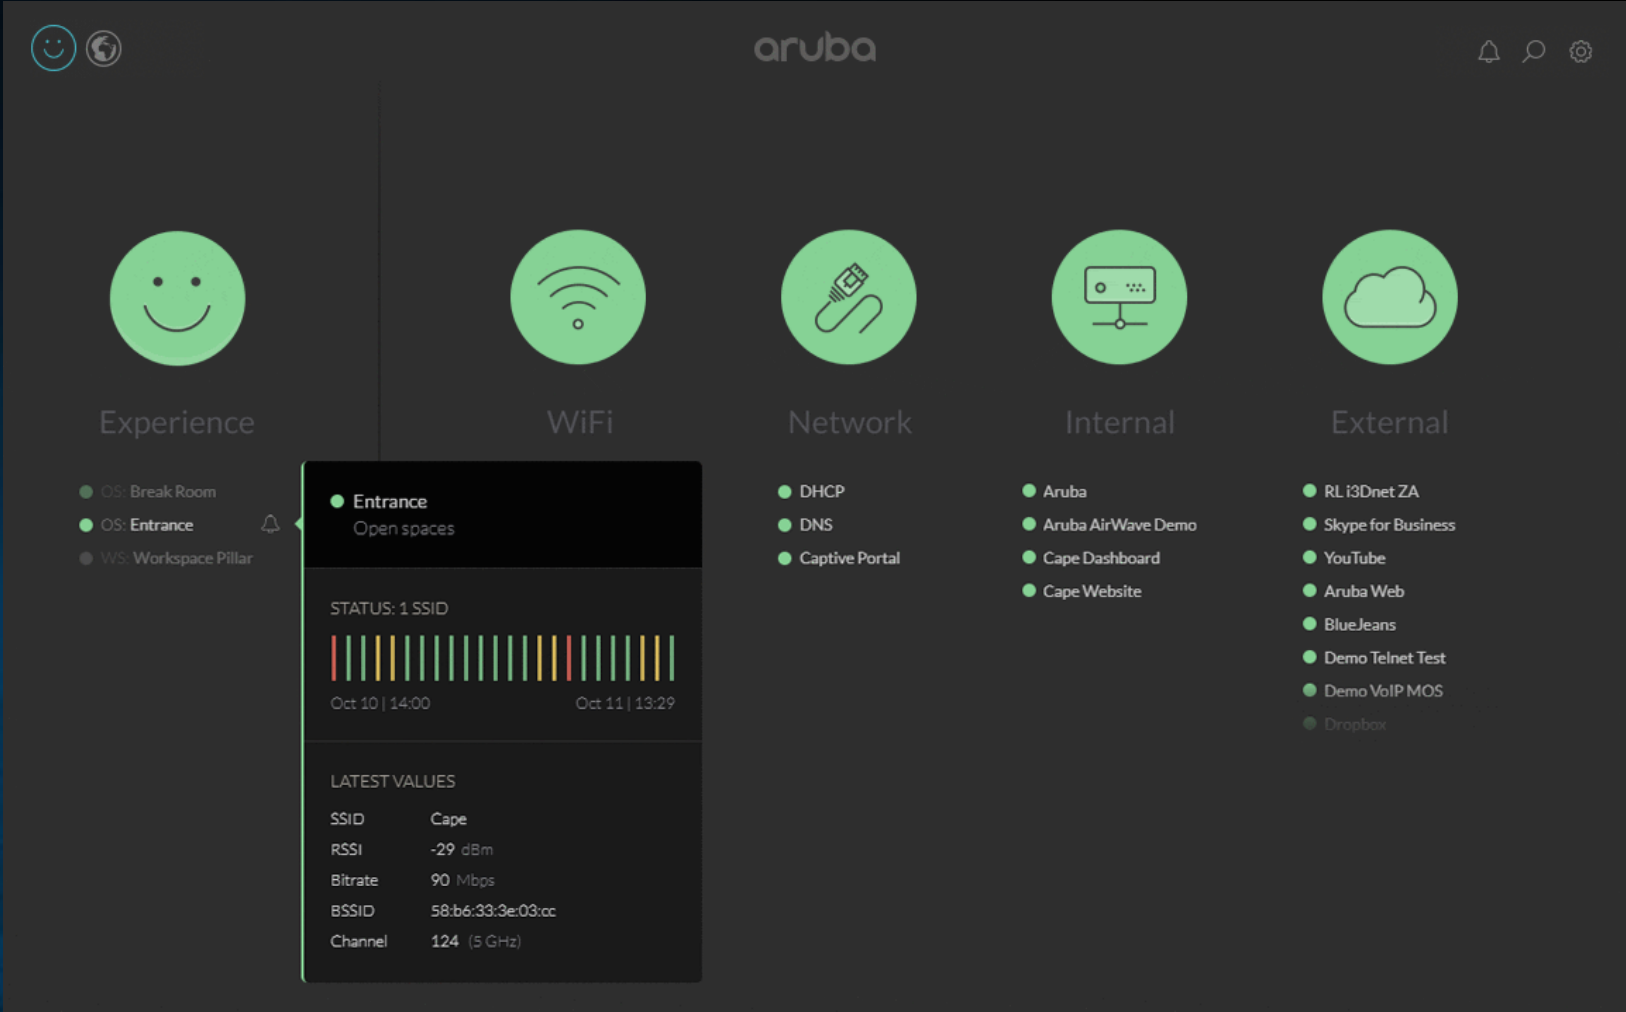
aruba

Experience

WiFi

Network

Internal

External

OS: Break Room
OS: Entrance
WS: Workspace Pillar

Entrance
Open spaces

STATUS: 1 SSID

Oct 10 | 14:00
Oct 11 | 13:29

LATEST VALUES

| | |
|---|---|
| SSID | Cape |
| RSSI | -29 dBm |
| Bitrate | 90 Mbps |
| BSSID | 58:b6:33:3e:03:cc |
| Channel | 124 (5 GHz) |

DHCP
DNS
Captive Portal

Aruba
Aruba AirWave Demo
Cape Dashboard
Cape Website

RL i3Dnet ZA
Skype for Business
YouTube
Aruba Web
BlueJeans
Demo Telnet Test
Demo VoIP MOS
Dropbox